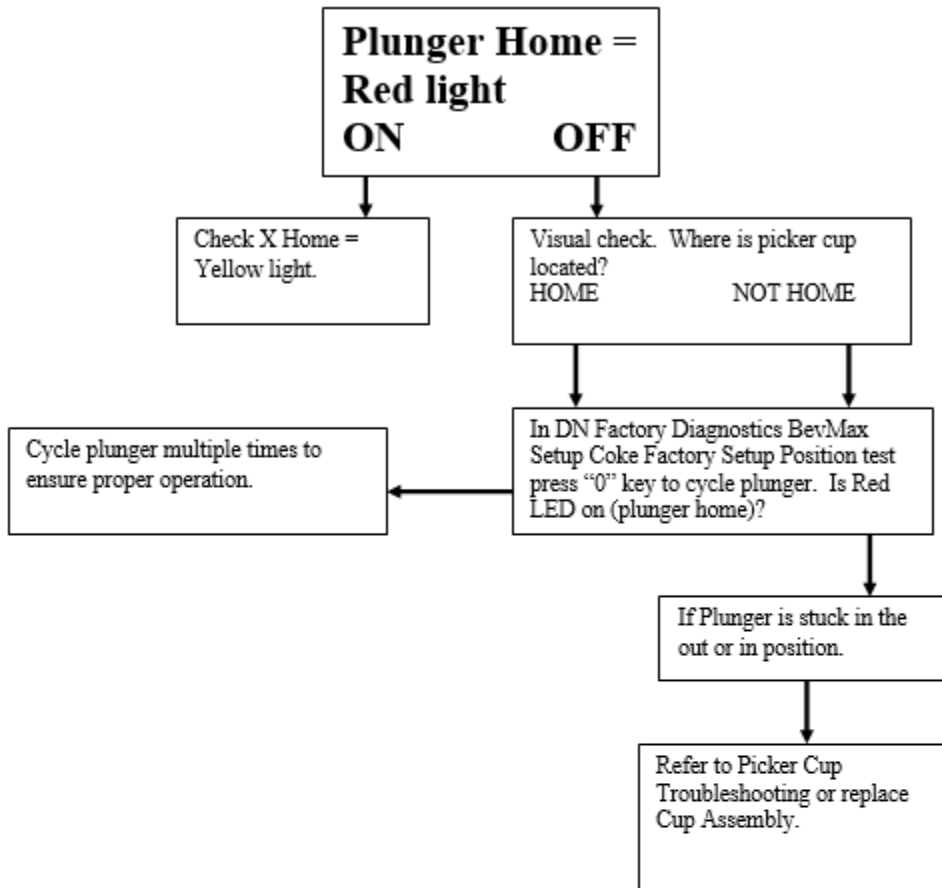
Plunger Home = Red light
ON OFF

Check X Home = Yellow light.

Visual check. Where is picker cup located?
HOME NOT HOME

In DN Factory Diagnostics BevMax Setup Coke Factory Setup Position test press “0” key to cycle plunger. Is Red LED on (plunger home)?

Cycle plunger multiple times to ensure proper operation.

If Plunger is stuck in the out or in position.

Refer to Picker Cup Troubleshooting or replace Cup Assembly.